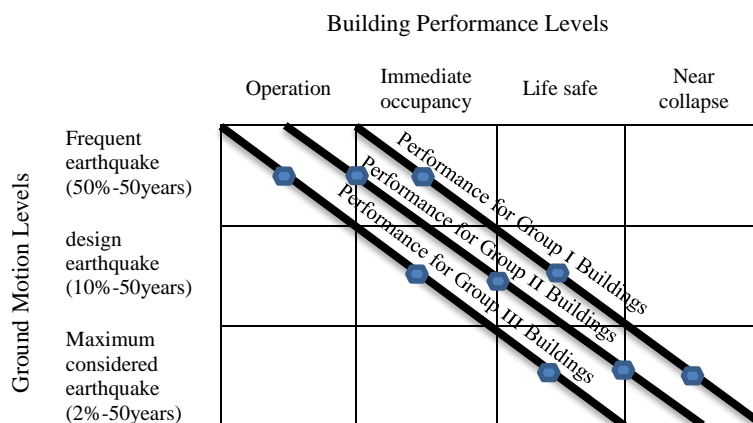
Building Performance Levels

Operation

Immediate occupancy

Life safe

Near collapse

Ground Motion Levels

Frequent earthquake (50%-50years)

design earthquake (10%-50years)

Maximum considered earthquake (2%-50years)

Performance for Group I Buildings

Performance for Group II Buildings

Performance for Group III Buildings